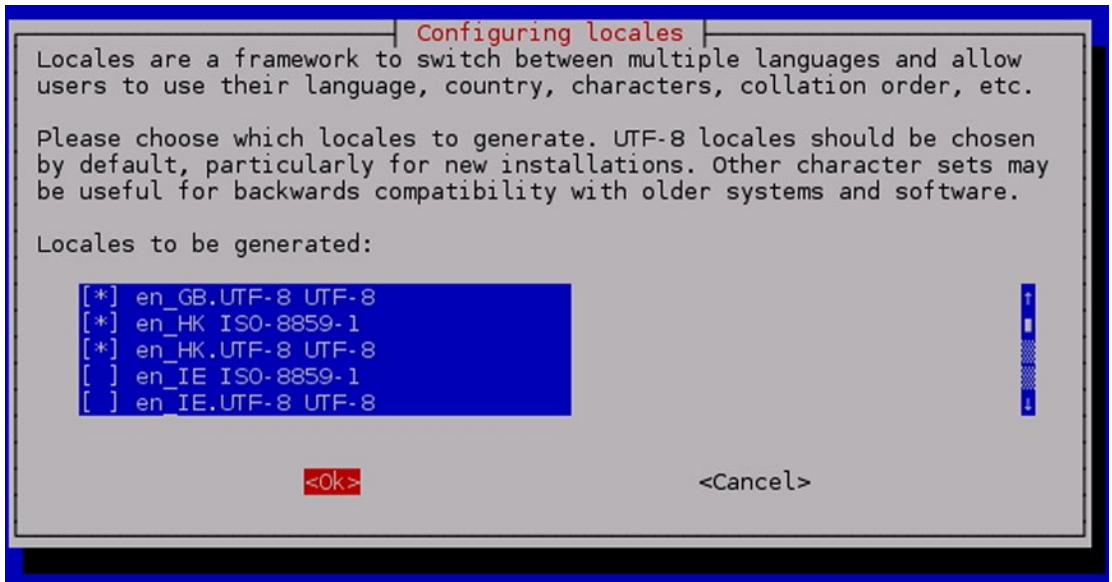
Configuring locales

Locales are a framework to switch between multiple languages and allow users to use their language, country, characters, collation order, etc.

Please choose which locales to generate. UTF-8 locales should be chosen by default, particularly for new installations. Other character sets may be useful for backwards compatibility with older systems and software.

Locales to be generated:

[*] en_GB.UTF-8 UTF-8
[*] en_HK ISO-8859-1
[*] en_HK.UTF-8 UTF-8
[ ] en_IE ISO-8859-1
[ ] en_IE.UTF-8 UTF-8

<Ok>

<Cancel>